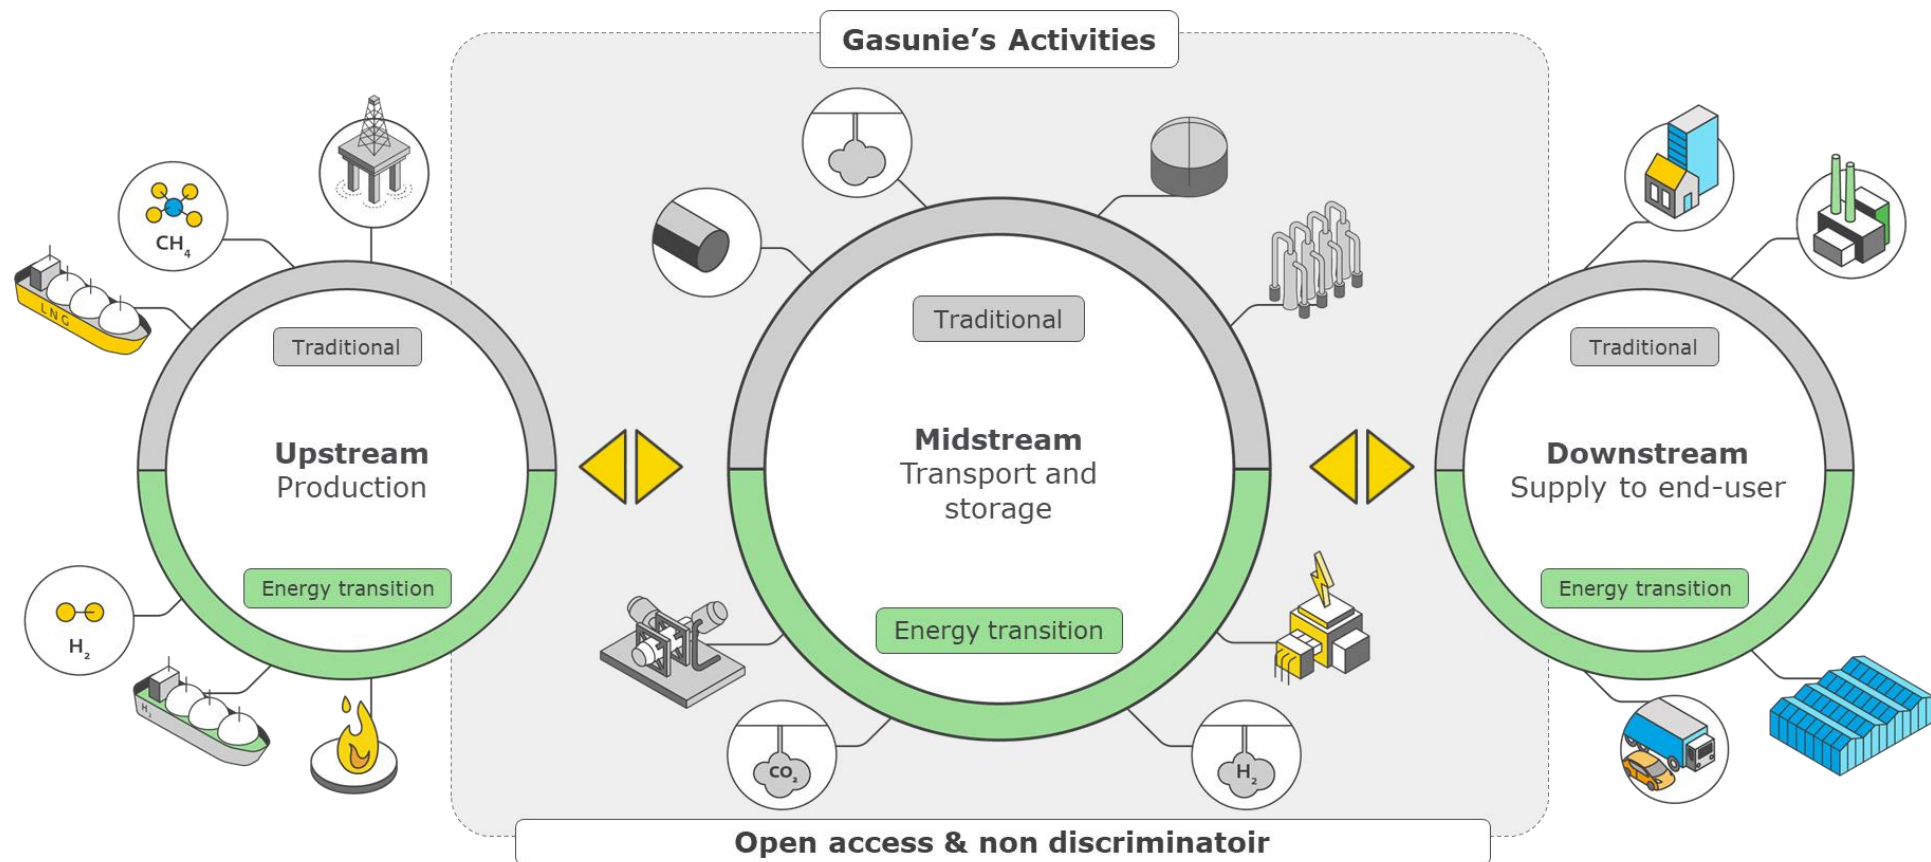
Gasunie's Activities

$CH_4$

LNG

Traditional

Upstream
Production

Energy transition

$H_2$

$H_2$

Traditional

Midstream
Transport and storage

Energy transition

$CO_2$

$H_2$

Traditional

Downstream
Supply to end-user

Energy transition

Open access & non discriminatoir